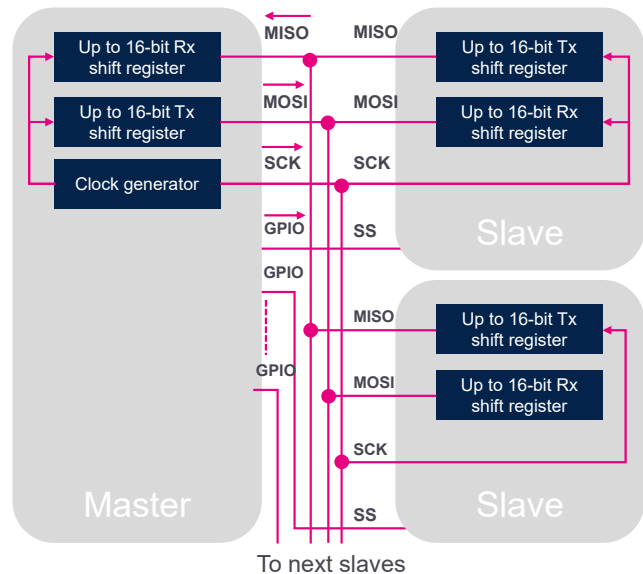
Up to 16-bit Rx shift register

Up to 16-bit Tx shift register

Clock generator

Master

MISO

MOSI

SCK

GPIO

GPIO

GPIO

MISO

MOSI

SCK

SS

Up to 16-bit Tx shift register

Up to 16-bit Rx shift register

Slave

MISO

MOSI

SCK

SS

Up to 16-bit Tx shift register

Up to 16-bit Rx shift register

Slave

To next slaves